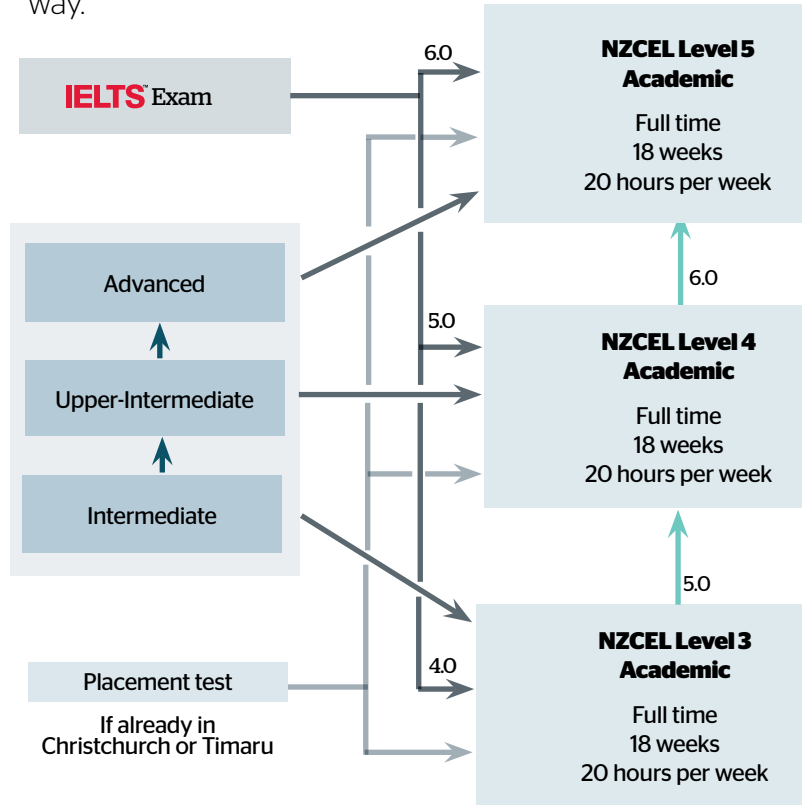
way.

IELTS™ Exam

Advanced

Upper-Intermediate

Intermediate

Placement test

If already in Christchurch or Timaru

6.0

5.0

4.0

NZCEL Level 5 Academic

Full time
18 weeks
20 hours per week

6.0

NZCEL Level 4 Academic

Full time
18 weeks
20 hours per week

5.0

NZCEL Level 3 Academic

Full time
18 weeks
20 hours per week